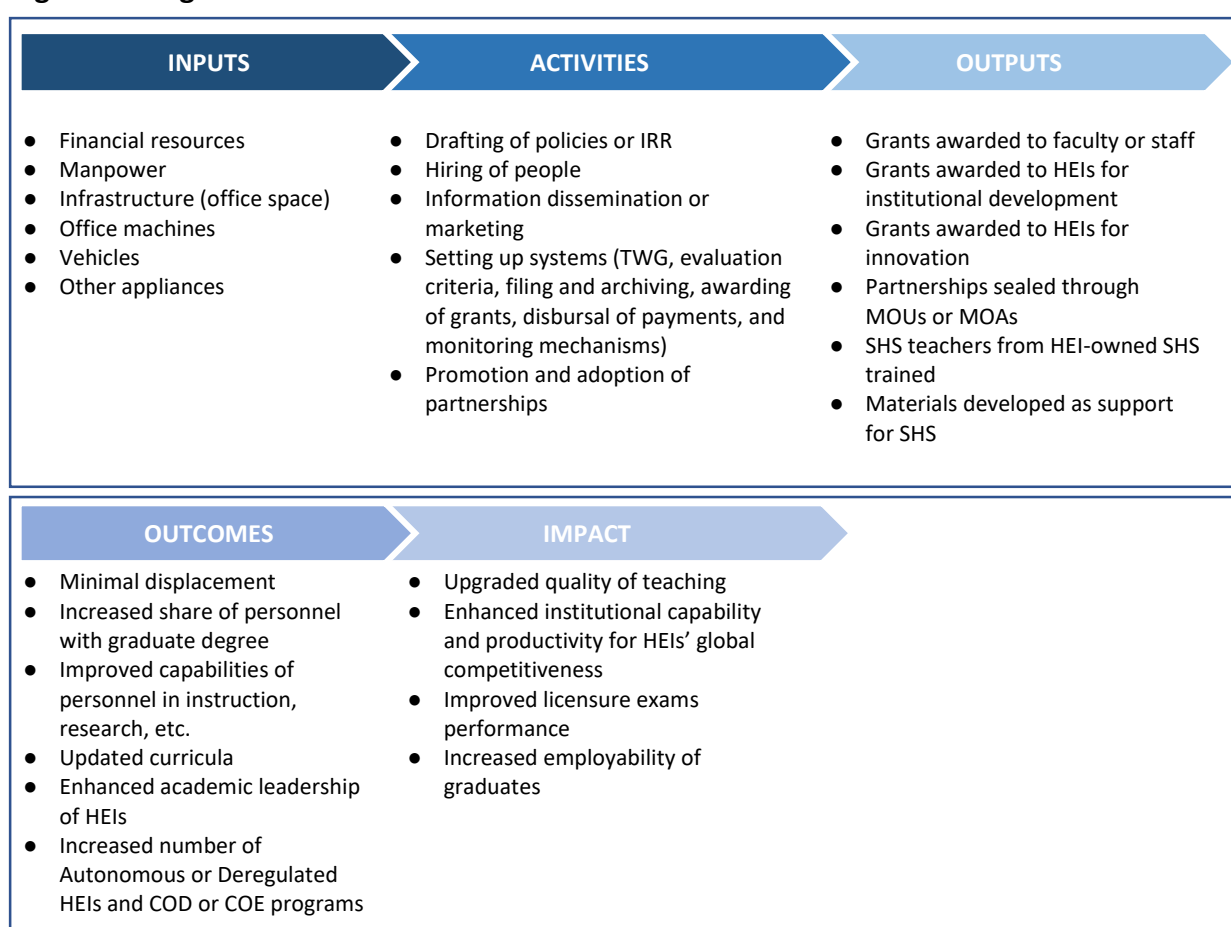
INPUTS

- Financial resources
- Manpower
- Infrastructure (office space)
- Office machines
- Vehicles
- Other appliances

ACTIVITIES

- Drafting of policies or IRR
- Hiring of people
- Information dissemination or marketing
- Setting up systems (TWG, evaluation criteria, filing and archiving, awarding of grants, disbursal of payments, and monitoring mechanisms)
- Promotion and adoption of partnerships

OUTPUTS

- Grants awarded to faculty or staff
- Grants awarded to HEIs for institutional development
- Grants awarded to HEIs for innovation
- Partnerships sealed through MOUs or MOAs
- SHS teachers from HEI-owned SHS trained
- Materials developed as support for SHS

OUTCOMES

- Minimal displacement
- Increased share of personnel with graduate degree
- Improved capabilities of personnel in instruction, research, etc.
- Updated curricula
- Enhanced academic leadership of HEIs
- Increased number of Autonomous or Deregulated HEIs and COD or COE programs

IMPACT

- Upgraded quality of teaching
- Enhanced institutional capability and productivity for HEIs' global competitiveness
- Improved licensure exams performance
- Increased employability of graduates